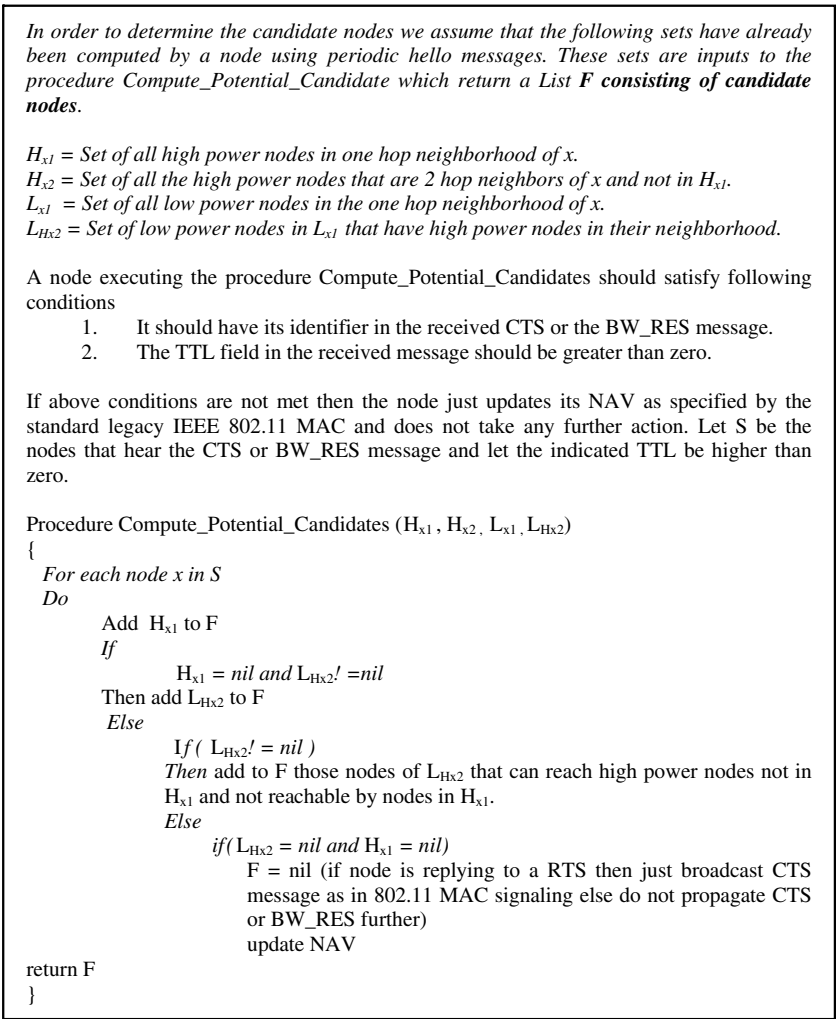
In order to determine the candidate nodes we assume that the following sets have already been computed by a node using periodic hello messages. These sets are inputs to the procedure Compute_Potential_Candidate which return a List **F consisting of candidate nodes**.

$H_{x1}$ = Set of all high power nodes in one hop neighborhood of x.
$H_{x2}$ = Set of all the high power nodes that are 2 hop neighbors of x and not in $H_{x1}$.
$L_{x1}$ = Set of all low power nodes in the one hop neighborhood of x.
$L_{Hx2}$ = Set of low power nodes in $L_{x1}$ that have high power nodes in their neighborhood.

A node executing the procedure Compute_Potential_Candidates should satisfy following conditions
1. It should have its identifier in the received CTS or the BW_RES message.
2. The TTL field in the received message should be greater than zero.

If above conditions are not met then the node just updates its NAV as specified by the standard legacy IEEE 802.11 MAC and does not take any further action. Let S be the nodes that hear the CTS or BW_RES message and let the indicated TTL be higher than zero.

Procedure Compute_Potential_Candidates ($H_{x1}$ , $H_{x2}$ , $L_{x1}$ , $L_{Hx2}$)
{
For each node x in S
Do
Add $H_{x1}$ to F
If
$H_{x1}$ = nil and $L_{Hx2}$! =nil
Then add $L_{Hx2}$ to F
Else
If ( $L_{Hx2}$! = nil )
Then add to F those nodes of $L_{Hx2}$ that can reach high power nodes not in $H_{x1}$ and not reachable by nodes in $H_{x1}$.
Else
if( $L_{Hx2}$ = nil and $H_{x1}$ = nil)
F = nil (if node is replying to a RTS then just broadcast CTS message as in 802.11 MAC signaling else do not propagate CTS or BW_RES further)
update NAV
return F
}